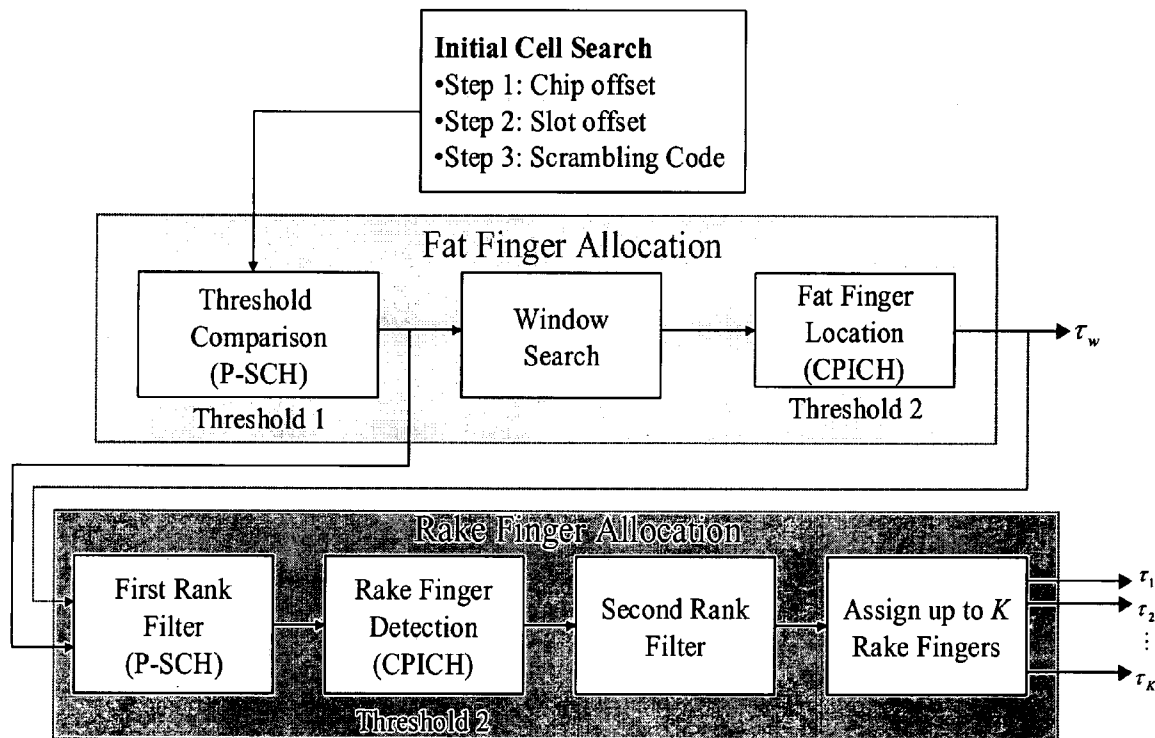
Initial Cell Search
•Step 1: Chip offset
•Step 2: Slot offset
•Step 3: Scrambling Code

Fat Finger Allocation

Threshold Comparison (P-SCH)
Threshold 1

Window Search

Fat Finger Location (CPICH)
Threshold 2

$\tau_w$

Rake Finger Allocation

First Rank Filter (P-SCH)

Rake Finger Detection (CPICH)

Second Rank Filter

Assign up to $K$ Rake Fingers

$\tau_1$
$\tau_2$
$\vdots$
$\tau_K$

Threshold 2